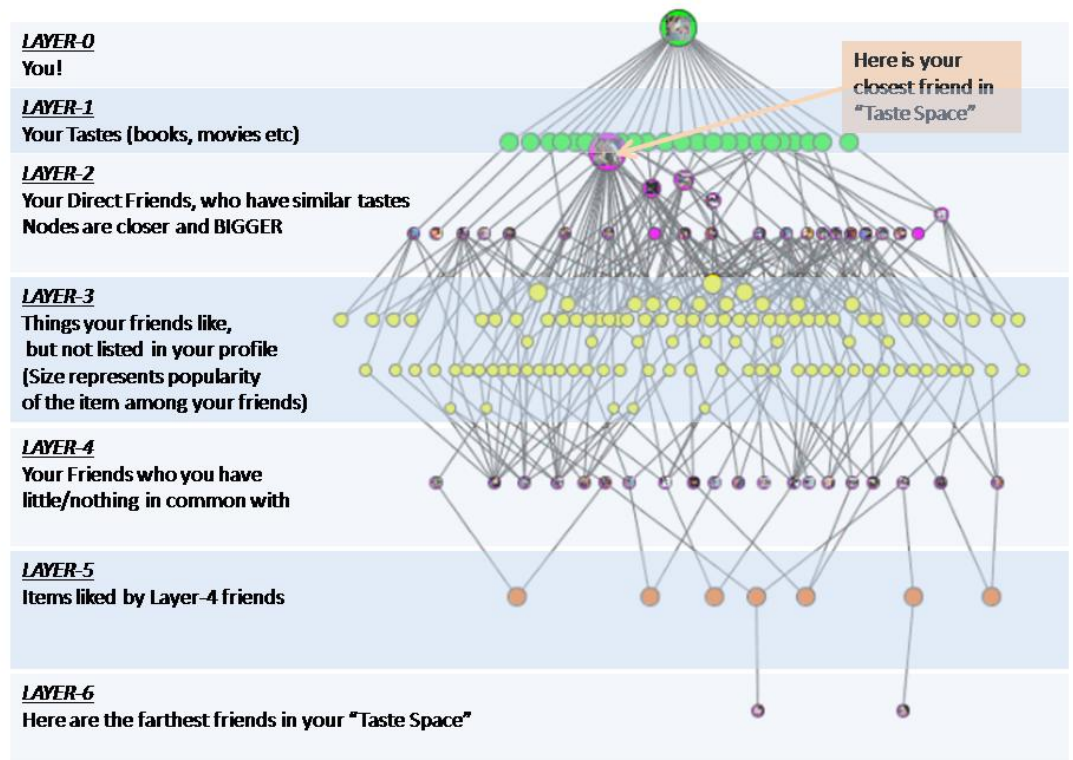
LAYER-0
You!

Here is your closest friend in "Taste Space"

LAYER-1
Your Tastes (books, movies etc)

LAYER-2
Your Direct Friends, who have similar tastes
Nodes are closer and BIGGER

LAYER-3
Things your friends like, but not listed in your profile
(Size represents popularity of the item among your friends)

LAYER-4
Your Friends who you have little/nothing in common with

LAYER-5
Items liked by Layer-4 friends

LAYER-6
Here are the farthest friends in your "Taste Space"